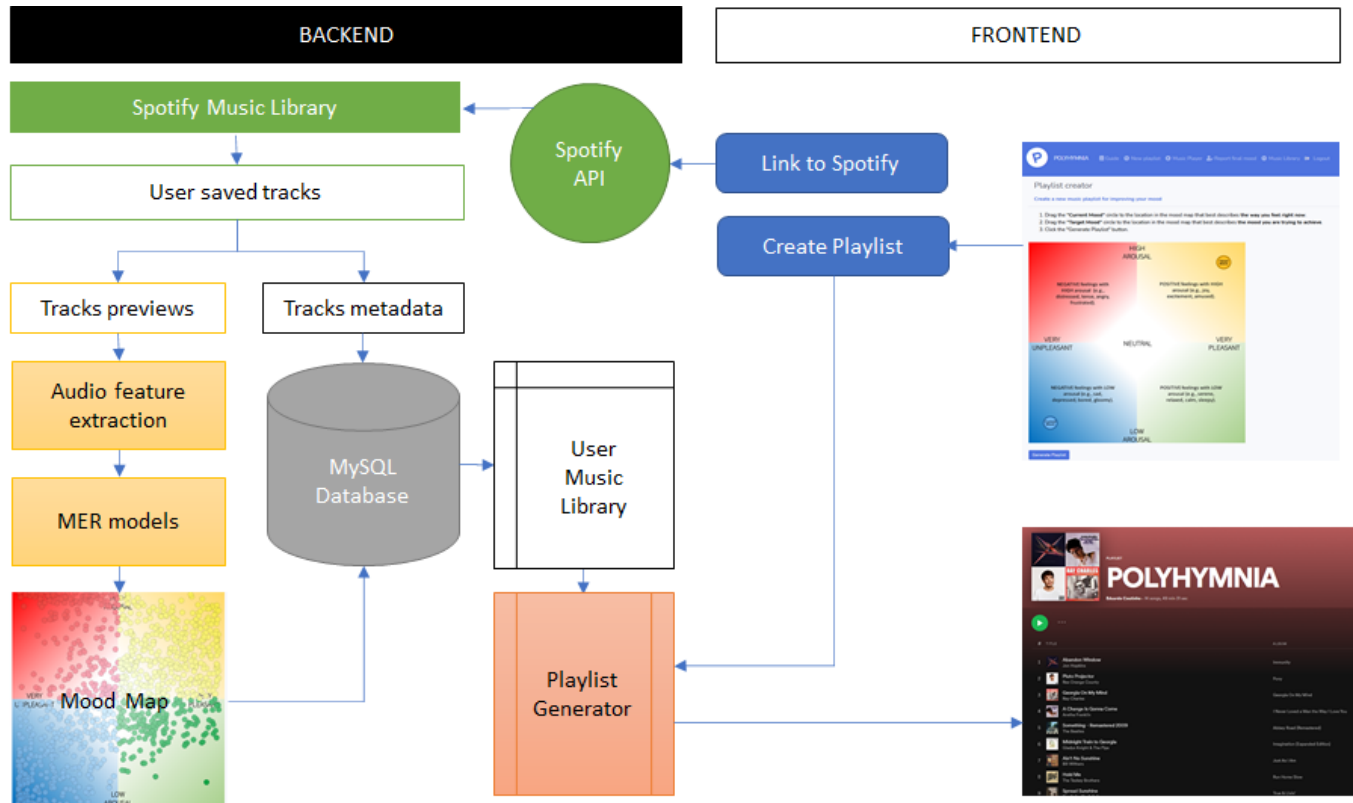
BACKEND

FRONTEND

Spotify Music Library

Spotify API

Link to Spotify

User saved tracks

Create Playlist

POLYHYMNIA

Playlist creator

Create a new music playlist for improving your mood

HIGH AROUSAL

NEGATIVE feelings with HIGH arousal (e.g., distressed, tense, angry, frustrated).

POSITIVE feelings with HIGH arousal (e.g., joy, excitement, amused).

VERY UNPLEASANT

NEUTRAL

VERY PLEASANT

NEGATIVE feelings with LOW arousal (e.g., sad, depressed, bored, gloomy).

POSITIVE feelings with LOW arousal (e.g., serene, relaxed, calm, sleepy).

LOW AROUSAL

Generate Playlist

Tracks previews

Tracks metadata

Audio feature extraction

MySQL Database

User Music Library

MER models

POLYHYMNIA

Mood Map

VERY UNPLEASANT

LOW AROUSAL

Playlist Generator

Abandon Window

Plato Projector

Georgia On My Mind

A Change Is Gonna Come

Something - Remastered 2009

Midnight Train to Georgia

Ain't No Sunshine

Hold Me

Spread Sunshine